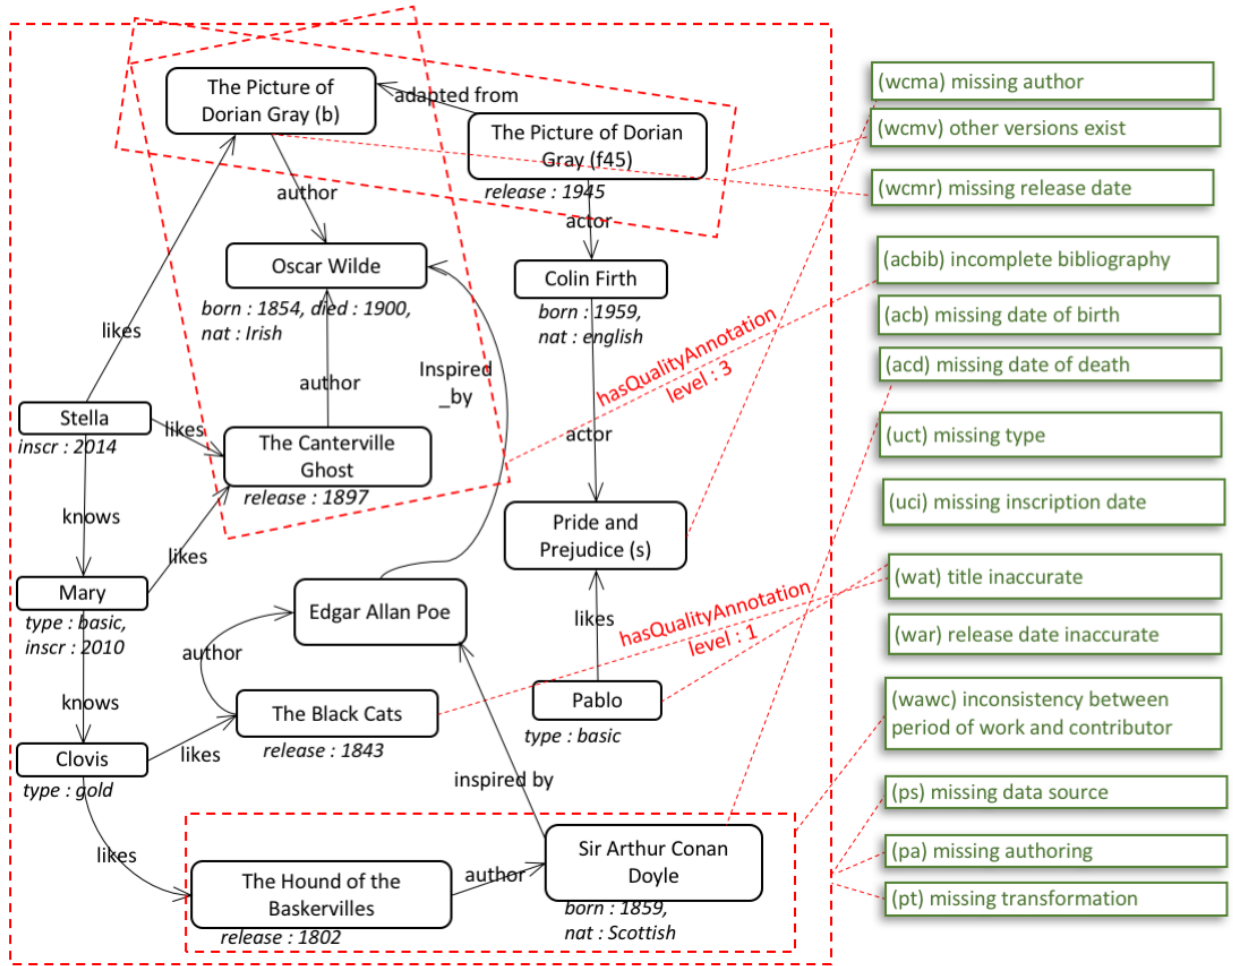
The Picture of Dorian Gray (b)

adapted from

The Picture of Dorian Gray (f45)

release : 1945

author

actor

Oscar Wilde

born : 1854, died : 1900, nat : Irish

Colin Firth

born : 1959, nat : english

likes

author

Inspired _by

hasQualityAnnotation level : 3

Stella

inscr : 2014

likes

The Canterville Ghost

release : 1897

actor

knows

likes

Pride and Prejudice (s)

Mary

type : basic, inscr : 2010

Edgar Allan Poe

author

likes

hasQualityAnnotation level : 1

knows

The Black Cats

release : 1843

Pablo

type : basic

Clovis

type : gold

likes

inspired by

likes

The Hound of the Baskervilles

release : 1802

author

Sir Arthur Conan Doyle

born : 1859, nat : Scottish

(wcma) missing author

(wcmv) other versions exist

(wcmr) missing release date

(acbib) incomplete bibliography

(acb) missing date of birth

(acd) missing date of death

(uct) missing type

(uci) missing inscription date

(wat) title inaccurate

(war) release date inaccurate

(wawc) inconsistency between period of work and contributor

(ps) missing data source

(pa) missing authoring

(pt) missing transformation